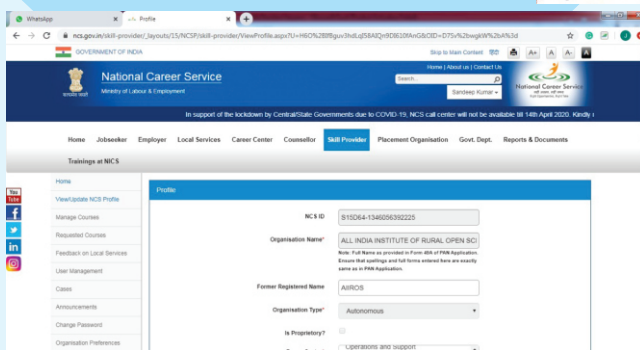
WhatsApp × Profile × +

ncs.gov.in/skill-provider/_layouts/15/NCSP/skill-provider/ViewProfile.aspx?U=H6O%2BlfRguv3hdLqI58AIQn9D8I0fAnGBClD=D75v%2bwgkW%2bA%3d

GOVERNMENT OF INDIA

Skip to Main Content A+ A A-

Home | About us | Contact Us

National Career Service

Ministry of Labour & Employment

Search...

Sandeep Kumar

National Career Service

In support of the lockdown by Central/State Governments due to COVID-19, NCS call center will not be available till 14th April 2020. Kindly r

Home Jobseeker Employer Local Services Career Center Counsellor Skill Provider Placement Organisation Govt. Dept. Reports & Documents

Trainings at NCS

Home
View/Update NCS Profile
Manage Courses
Requested Courses
Feedback on Local Services
User Management
Cases
Announcements
Change Password
Organisation Preferences

Profile

NCS ID S15D64-1346056392225

Organisation Name* ALL INDIA INSTITUTE OF RURAL OPEN SCI

Note: Full Name as provided in Form 49A of PAN Application. Ensure that spellings and full forms entered here are exactly same as in PAN Application.

Former Registered Name AIIROS

Organisation Type* Autonomous

Is Proprietary?

Operations and Support